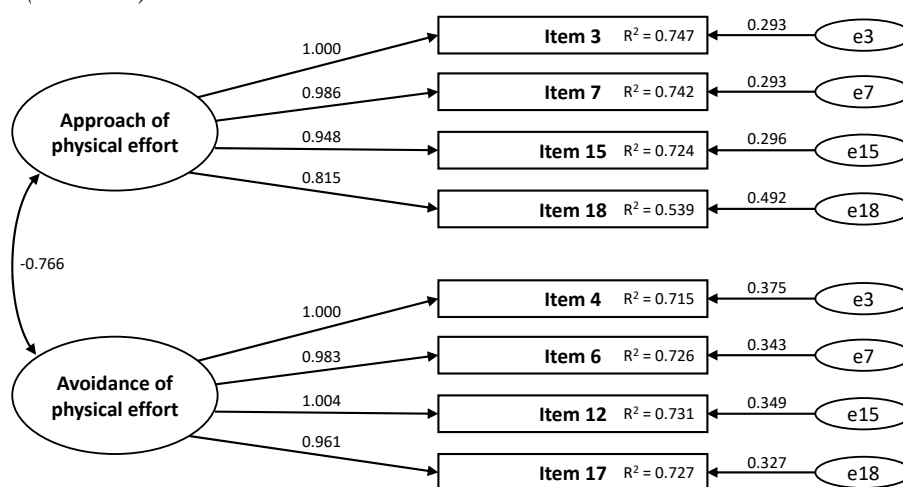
Approach of physical effort

1.000

Item 3 $R^2 = 0.747$

0.293

e3

0.986

Item 7 $R^2 = 0.742$

0.293

e7

0.948

Item 15 $R^2 = 0.724$

0.296

e15

0.815

Item 18 $R^2 = 0.539$

0.492

e18

-0.766

Avoidance of physical effort

1.000

Item 4 $R^2 = 0.715$

0.375

e3

0.983

Item 6 $R^2 = 0.726$

0.343

e7

1.004

Item 12 $R^2 = 0.731$

0.349

e15

0.961

Item 17 $R^2 = 0.727$

0.327

e18